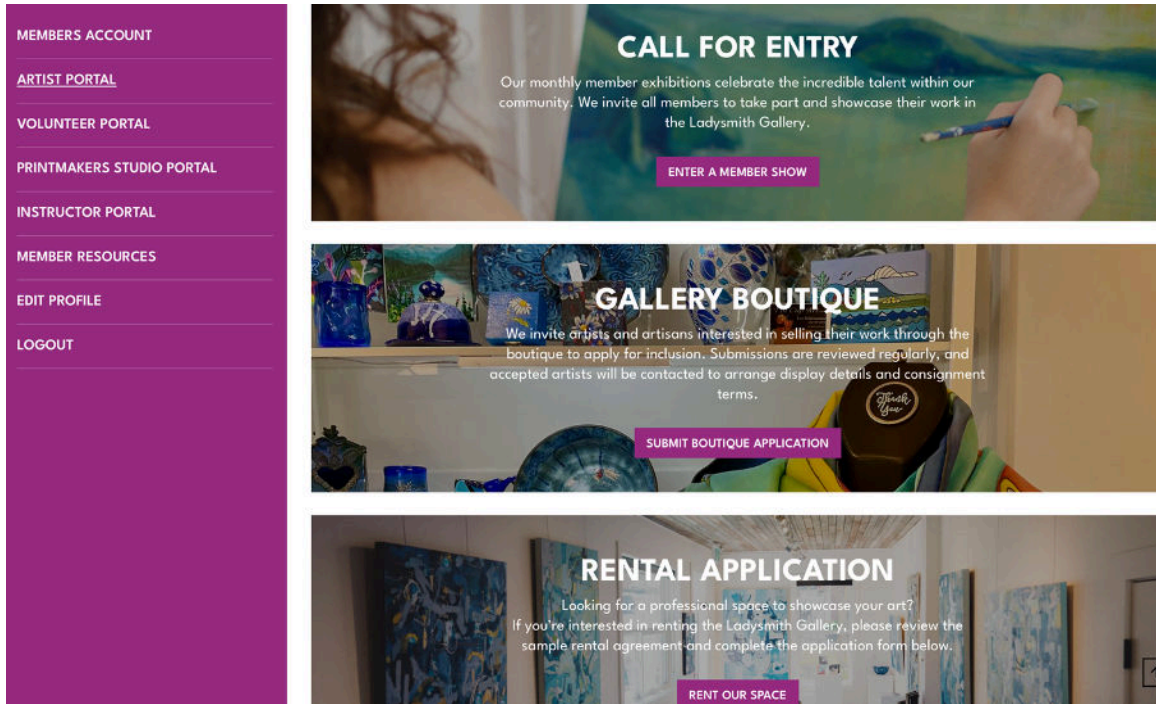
MEMBERS ACCOUNT

ARTIST PORTAL

VOLUNTEER PORTAL

PRINTMAKERS STUDIO PORTAL

INSTRUCTOR PORTAL

MEMBER RESOURCES

EDIT PROFILE

LOGOUT

CALL FOR ENTRY

Our monthly member exhibitions celebrate the incredible talent within our community. We invite all members to take part and showcase their work in the Ladysmith Gallery.

ENTER A MEMBER SHOW

GALLERY BOUTIQUE

We invite artists and artisans interested in selling their work through the boutique to apply for inclusion. Submissions are reviewed regularly, and accepted artists will be contacted to arrange display details and consignment terms.

SUBMIT BOUTIQUE APPLICATION

Thank You

RENTAL APPLICATION

Looking for a professional space to showcase your art?
If you're interested in renting the Ladysmith Gallery, please review the sample rental agreement and complete the application form below.

RENT OUR SPACE